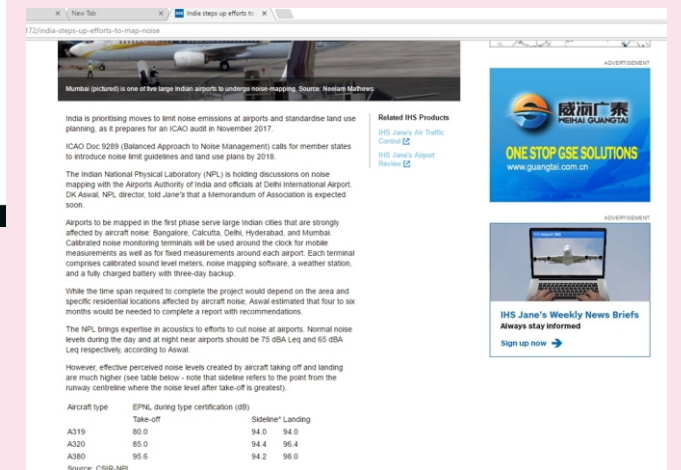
New Tab

India steps up efforts to

172/india-steps-up-efforts-to-map-noise

Mumbai (pictured) is one of five large Indian airports to undergo noise-mapping. Source: Neelam Mathews

India is prioritising moves to limit noise emissions at airports and standardise land use planning, as it prepares for an ICAO audit in November 2017.

ICAO Doc 9289 (Balanced Approach to Noise Management) calls for member states to introduce noise limit guidelines and land use plans by 2018.

The Indian National Physical Laboratory (NPL) is holding discussions on noise mapping with the Airports Authority of India and officials at Delhi International Airport. DK Aswal, NPL director, told Jane's that a Memorandum of Association is expected soon.

Airports to be mapped in the first phase serve large Indian cities that are strongly affected by aircraft noise: Bangalore, Calcutta, Delhi, Hyderabad, and Mumbai. Calibrated noise monitoring terminals will be used around the clock for mobile measurements as well as for fixed measurements around each airport. Each terminal comprises calibrated sound level meters, noise mapping software, a weather station, and a fully charged battery with three-day backup.

While the time span required to complete the project would depend on the area and specific residential locations affected by aircraft noise, Aswal estimated that four to six months would be needed to complete a report with recommendations.

The NPL brings expertise in acoustics to efforts to cut noise at airports. Normal noise levels during the day and at night near airports should be 75 dBA Leq and 65 dBA Leq respectively, according to Aswal.

However, effective perceived noise levels created by aircraft taking off and landing are much higher (see table below - note that sideline refers to the point from the runway centreline where the noise level after take-off is greatest).

Related IHS Products

IHS Jane's Air Traffic Control

IHS Jane's Airport Review

ADVERTISEMENT

威海广泰
WEIHAI GUANGTAI
ONE STOP GSE SOLUTIONS
www.guangtai.com.cn

ADVERTISEMENT

IHS Jane's Weekly News Briefs
Always stay informed
Sign up now

| Aircraft type | EPNL during type certification (dB) Take-off | Sideline* | Landing |
|---|---|---|---|
| A319 | 80.0 | 94.0 | 94.0 |
| A320 | 85.0 | 94.4 | 96.4 |
| A380 | 95.6 | 94.2 | 98.0 |

Source: CSIR-NPL